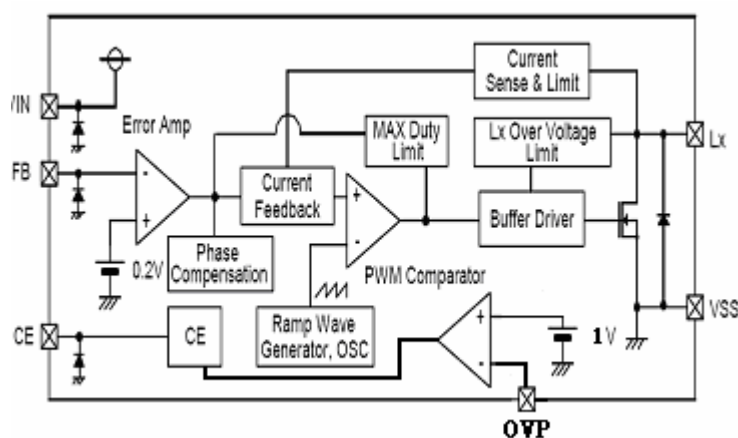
VIN
FB
CE
Error Amp
-
+
0.2V
Phase Compensation
Current Feedback
Current Sense & Limit
MAX Duty Limit
Lx Over Voltage Limit
+
-
PWM Comparator
Buffer Driver
Lx
VSS
CE
Ramp Wave Generator, OSC
+
-
1V
OVP